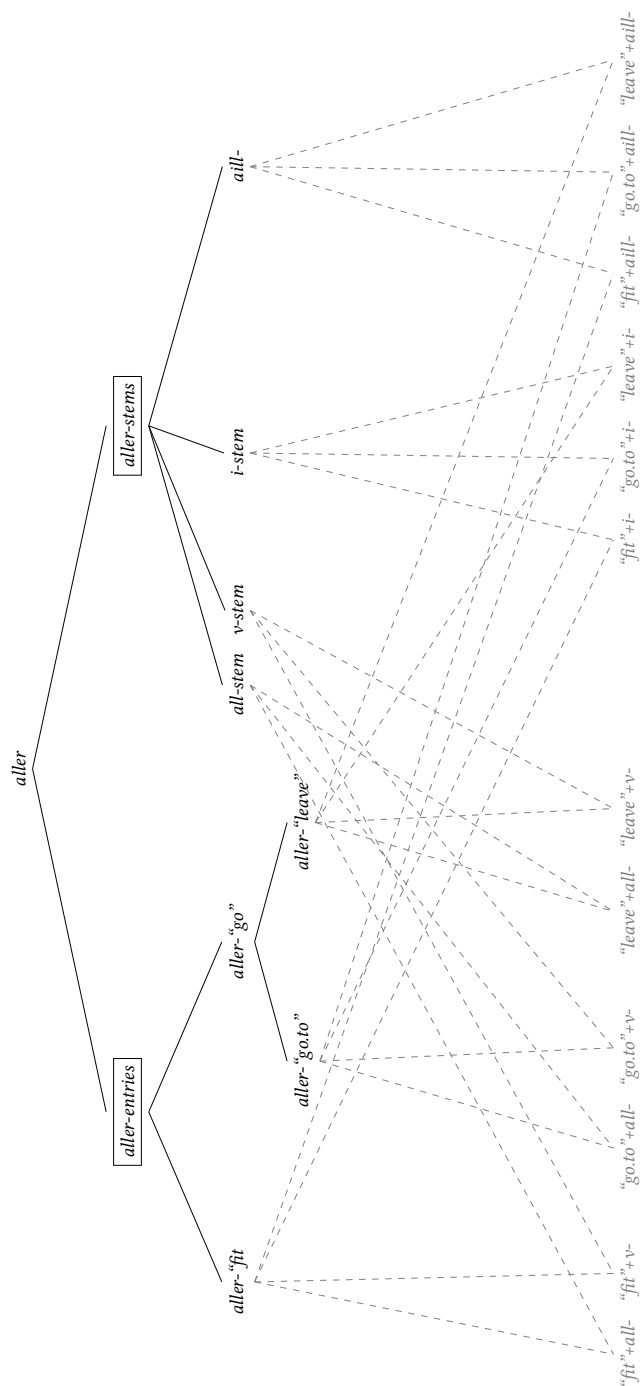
aller

aller-entries

aller-stems

aller-"fit

aller-"go"

aller-"go.to"

aller-"leave"

all-stem

v-stem

i-stem

aill-

"fit"+all-

"fit"+v-

"go.to"+all-

"go.to"+v-

"leave"+all-

"leave"+v-

"fit"+i-

"go.to"+i-

"leave"+i-

"fit"+aill-

"go.to"+aill-

"leave"+aill-